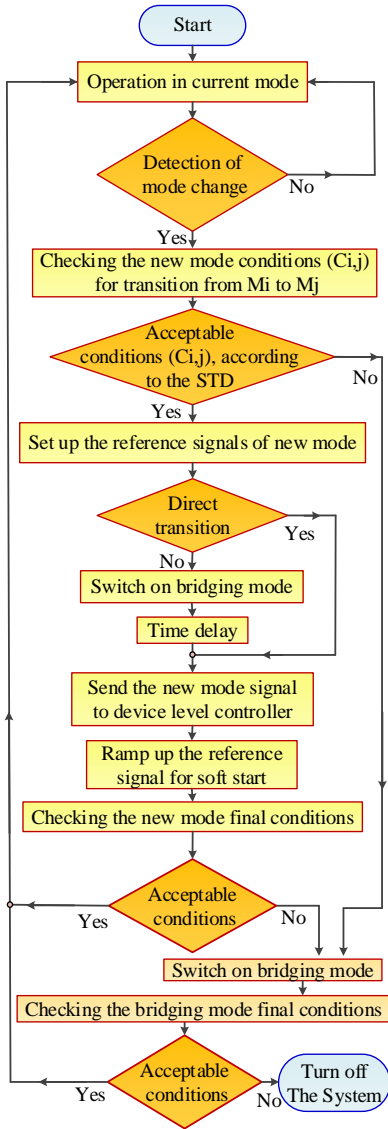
Start

Operation in current mode

Detection of mode change

No

Yes

Checking the new mode conditions (Ci,j) for transition from Mi to Mj

Acceptable conditions (Ci,j), according to the STD

No

Yes

Set up the reference signals of new mode

Direct transition

Yes

No

Switch on bridging mode

Time delay

Send the new mode signal to device level controller

Ramp up the reference signal for soft start

Checking the new mode final conditions

Acceptable conditions

Yes

No

Switch on bridging mode

Checking the bridging mode final conditions

Acceptable conditions

Yes

No

Turn off The System